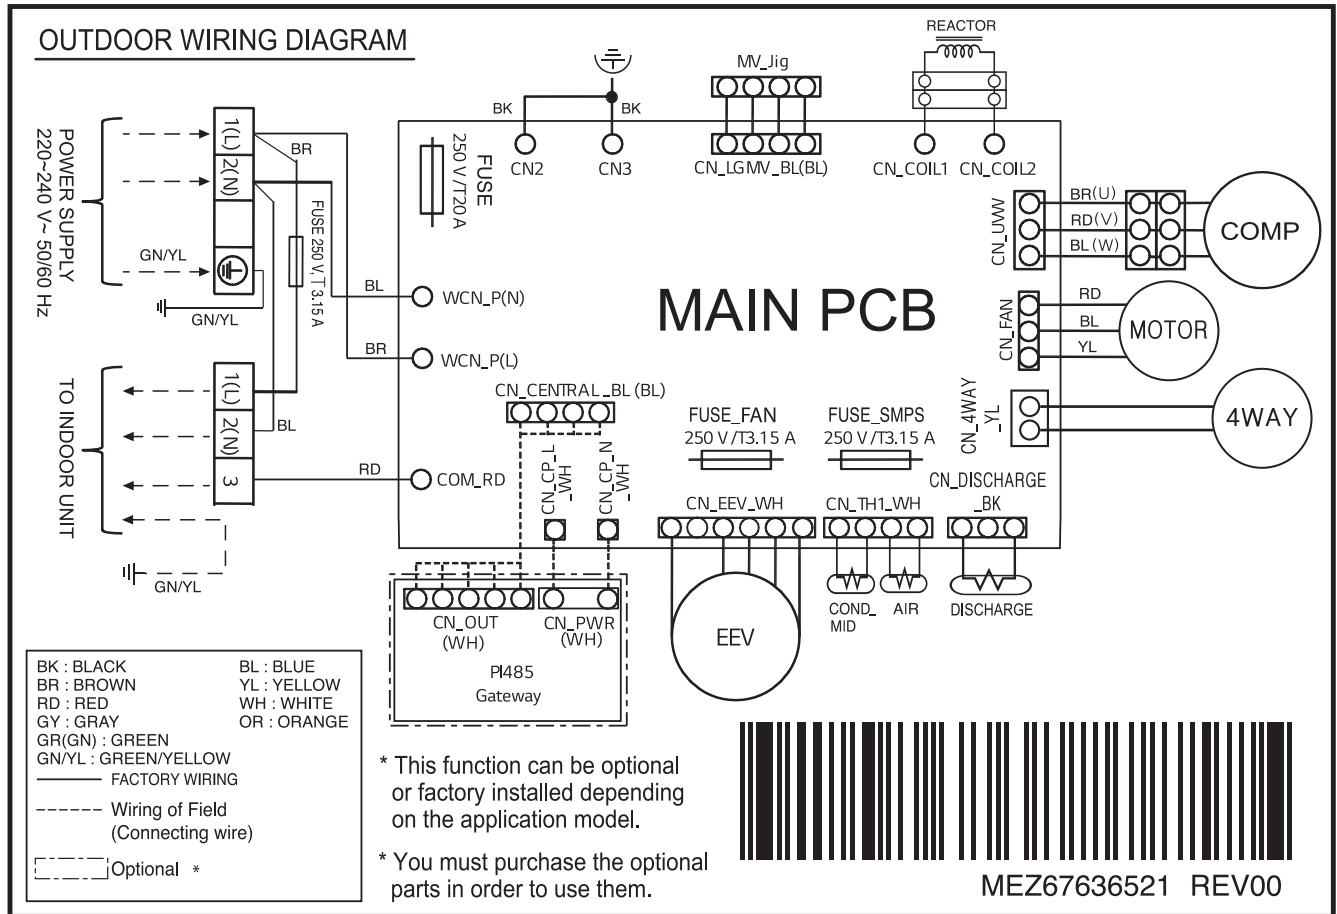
OUTDOOR WIRING DIAGRAM

POWER SUPPLY
220~240 V ~ 50/60 Hz

1(L)
2(N)
GN/YL
GN/YL
BR
FUSE 250 V, T 3.15 A

TO INDOOR UNIT

1(L)
2(N)
3
BL
GN/YL

BK
BK
CN2
CN3
FUSE
250 V /T20 A
MV_Jig
CN_LGMV_BL(BL)
REACTOR
CN_COIL1
CN_COIL2

CN_UVW
BR(U)
RD(V)
BL(W)
COMP

BL
WCN_P(N)
BR
WCN_P(L)

MAIN PCB

CN_FAN
RD
BL
YL
MOTOR

CN_4WAY _YL
4WAY

CN_CENTRAL_BL (BL)
FUSE_FAN
250 V /T3.15 A
FUSE_SMPS
250 V /T3.15 A

RD
COM_RD

CN_CP_L _WH
CN_CP_N _WH
CN_EEV_WH
CN_TH1_WH
CN_DISCHARGE _BK

CN_OUT (WH)
CN_PWR (WH)
PI485
Gateway

EEV
COND_ MID
AIR
DISCHARGE

BK : BLACK
BR : BROWN
RD : RED
GY : GRAY
GR(GN) : GREEN
GN/YL : GREEN/YELLOW
BL : BLUE
YL : YELLOW
WH : WHITE
OR : ORANGE
FACTORY WIRING
Wiring of Field (Connecting wire)
Optional *

* This function can be optional or factory installed depending on the application model.

* You must purchase the optional parts in order to use them.

MEZ67636521 REV00